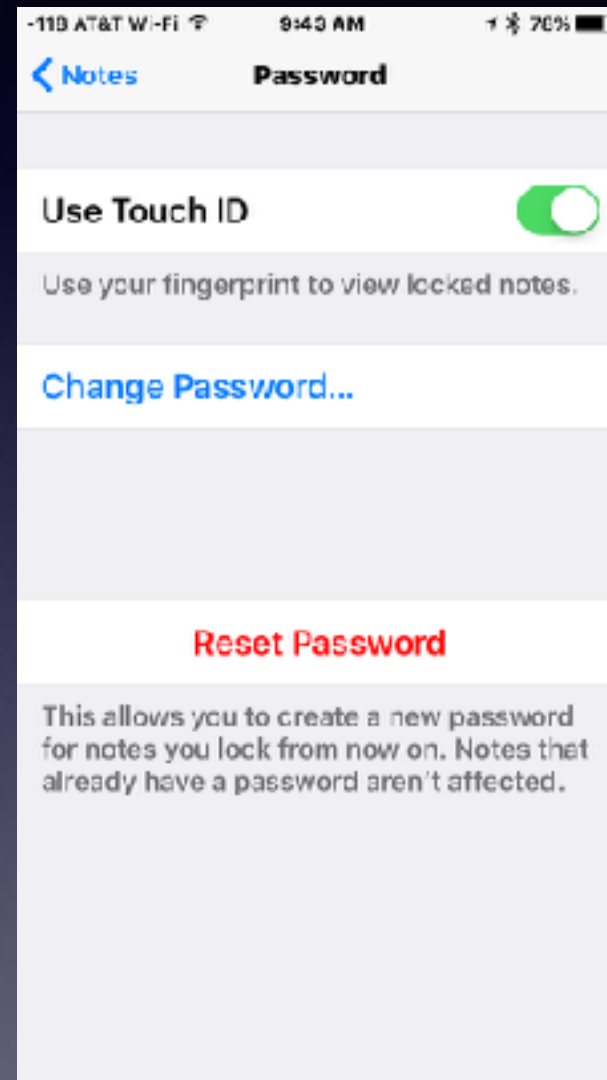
-119 AT&T Wi-Fi 9:43 AM 76%

Notes Password

Use Touch ID

Use your fingerprint to view locked notes.

Change Password...

Reset Password

This allows you to create a new password for notes you lock from now on. Notes that already have a password aren't affected.